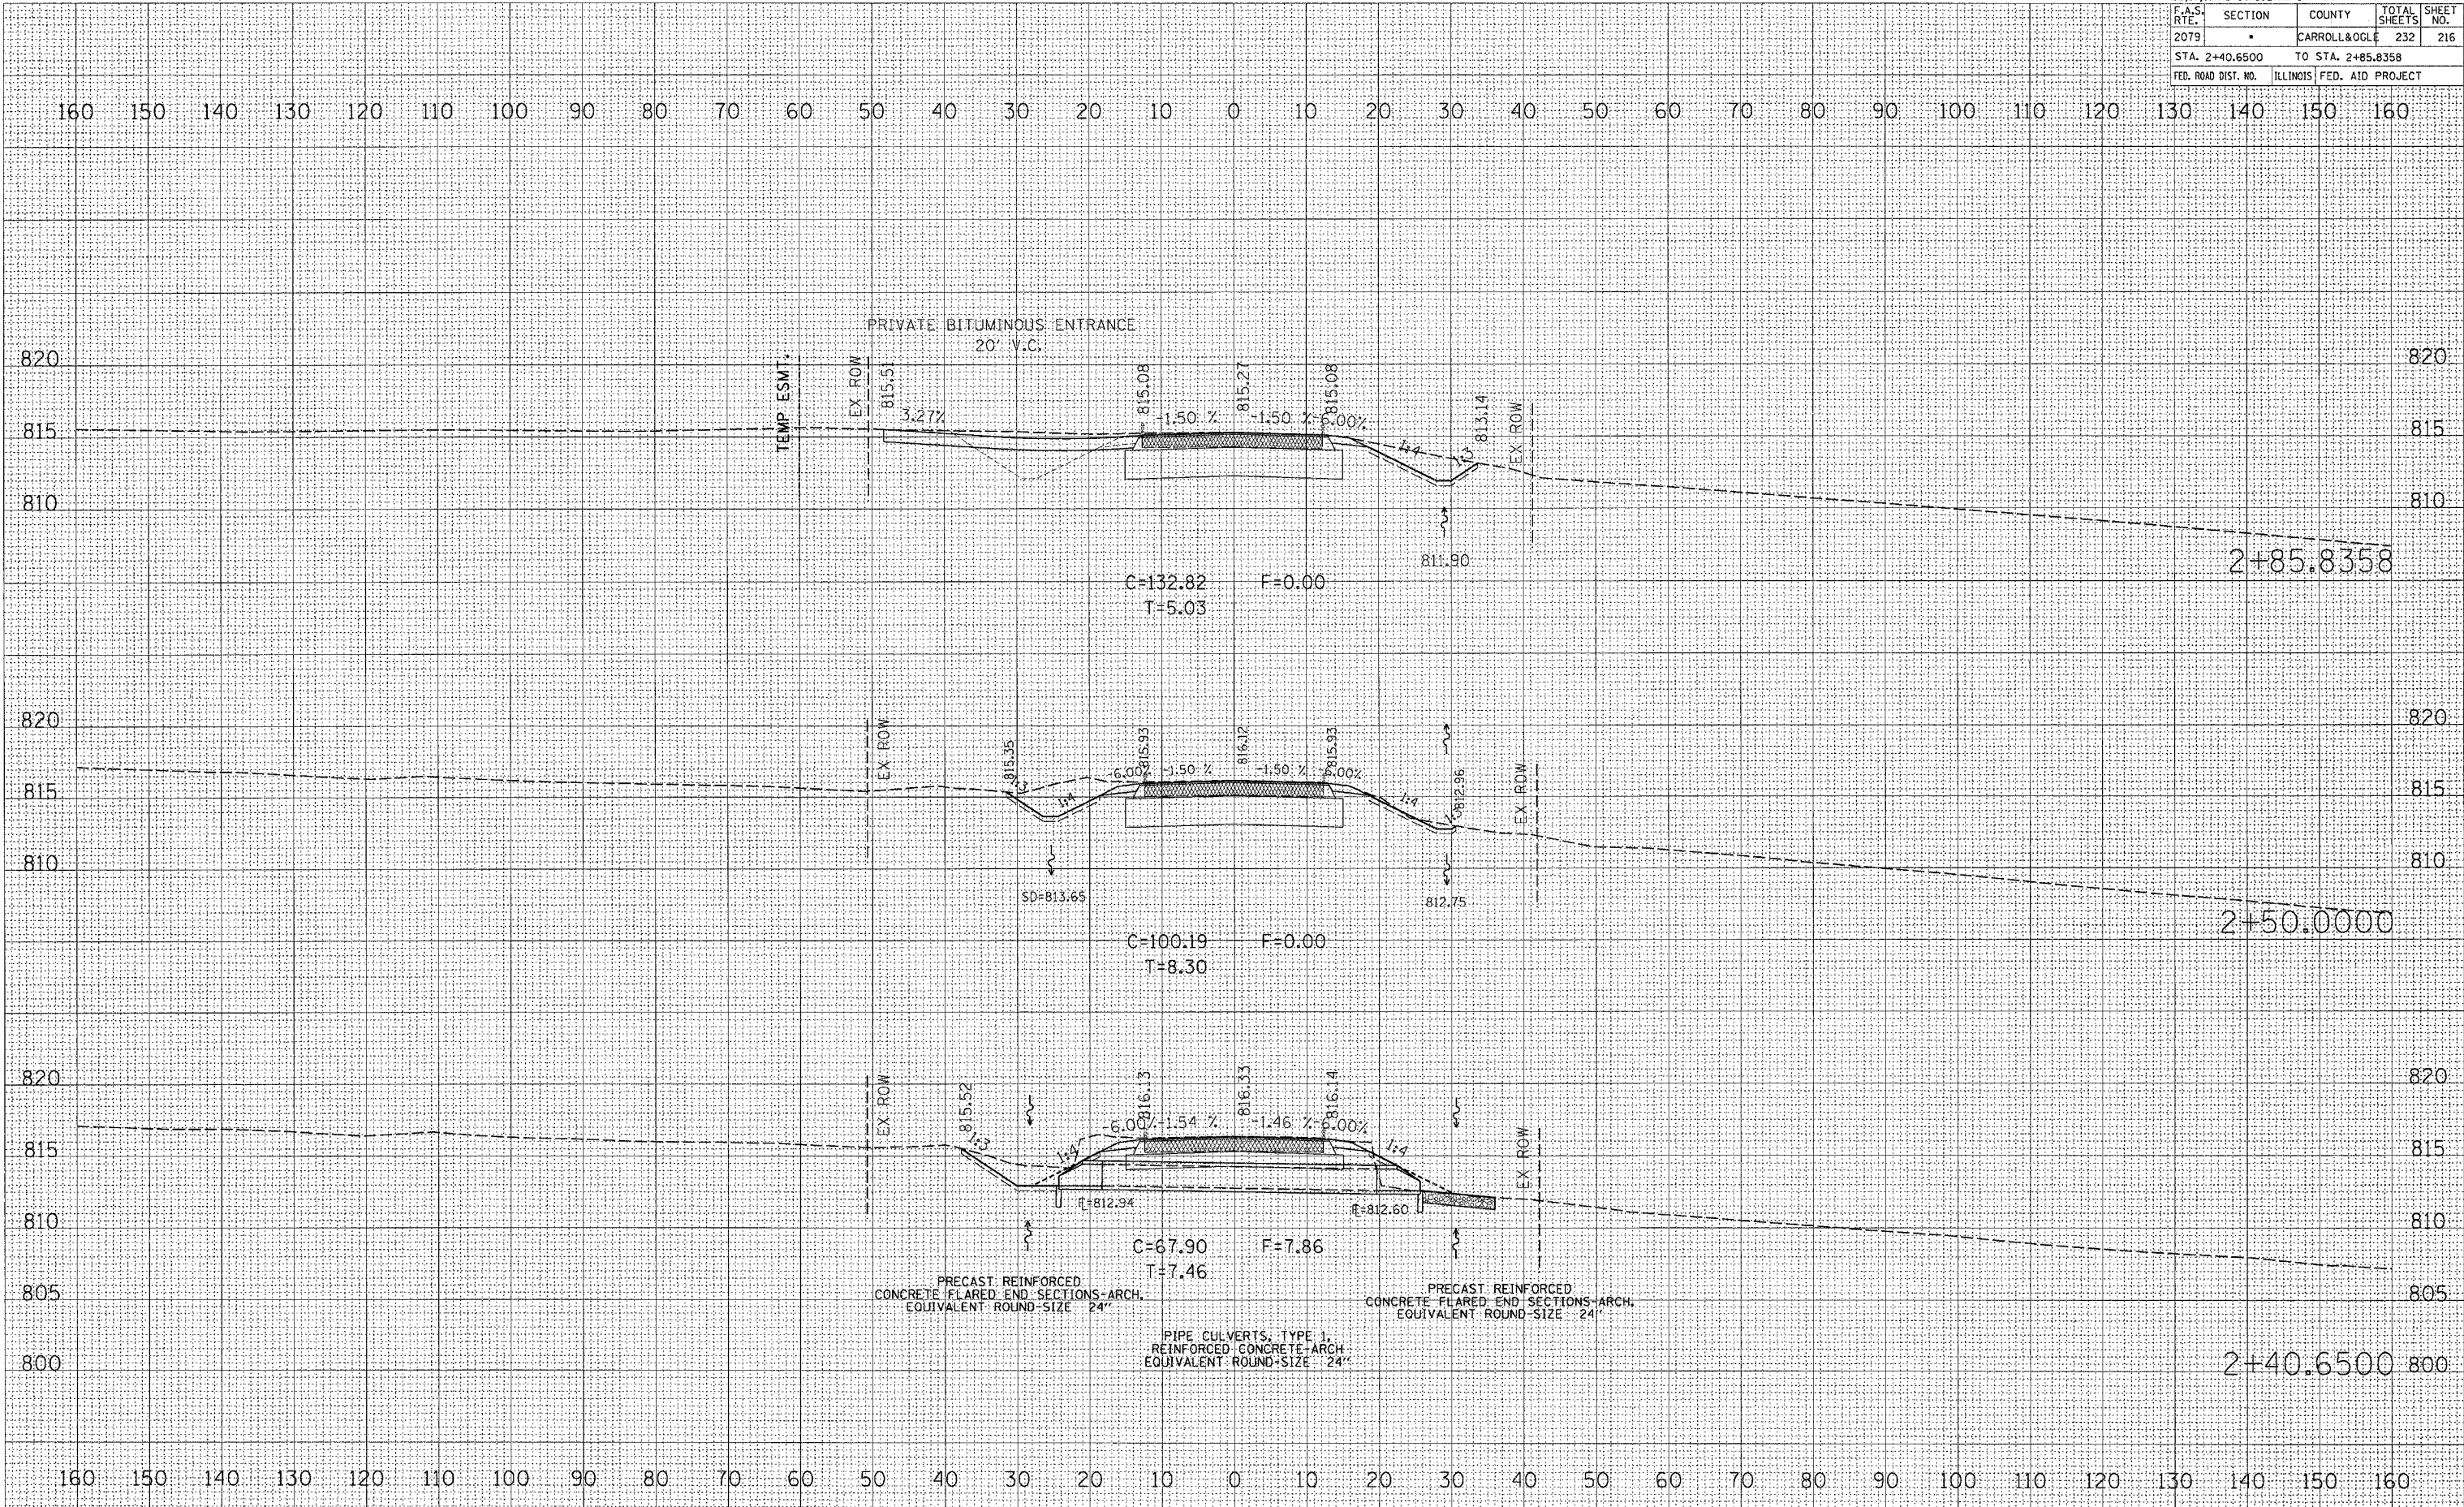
| F.A.S. RTE. | SECTION | COUNTY | TOTAL SHEETS | SHEET NO. |
|---|---|---|---|---|
| 2079 | • | CARROLL&OGLE | 232 | 216 |
| STA. 2+40.6500 | TO STA. 2+85.8358 | | | |
| FED. ROAD DIST. NO. | ILLINOIS | FED. AID PROJECT | | |

160 150 140 130 120 110 100 90 80 70 60 50 40 30 20 10 0 10 20 30 40 50 60 70 80 90 100 110 120 130 140 150 160

PRIVATE BITUMINOUS ENTRANCE
20' V.C.

820
815
810
TEMP ESMT.
EX ROW
815.51
3.27%
815.08
-1.50 %
815.27
-1.50 %
815.08
6.00%
1:4
813.14
1:3
EX ROW
811.90
C=132.82 F=0.00
T=5.03
2+85.8358

820
815
810
EX ROW
815.35
1:3
1:4
6.00%
815.93
-1.50 %
816.12
-1.50 %
815.93
6.00%
1:4
812.96
EX ROW
SD=813.65
812.75
C=100.19 F=0.00
T=8.30
2+50.0000

820
815
810
805
800
EX ROW
815.52
1:3
1:4
6.00%
816.13
-1.54 %
816.33
-1.46 %
816.14
6.00%
1:4
EX ROW
℄=812.94
℄=812.60
C=67.90 F=7.86
T=7.46
PRECAST REINFORCED CONCRETE FLARED END SECTIONS-ARCH, EQUIVALENT ROUND-SIZE 24"
PRECAST REINFORCED CONCRETE FLARED END SECTIONS-ARCH, EQUIVALENT ROUND-SIZE 24"
PIPE CULVERTS, TYPE 1, REINFORCED CONCRETE-ARCH, EQUIVALENT ROUND-SIZE 24"
2+40.6500

160 150 140 130 120 110 100 90 80 70 60 50 40 30 20 10 0 10 20 30 40 50 60 70 80 90 100 110 120 130 140 150 160